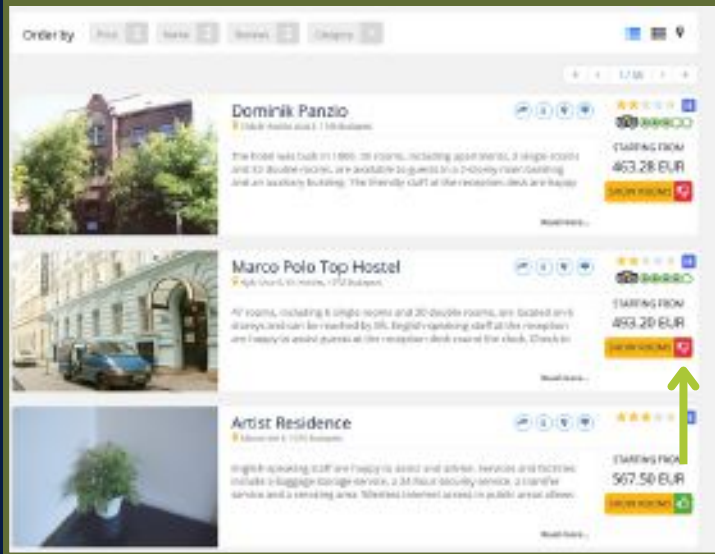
Order by Price Name Reviews Category

1 / 10

Dominik Panzio
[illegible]

The hotel was built in 1880. 36 rooms, including apartments, 3 single rooms and 32 double rooms, are available to guests in a 2-storey main building and an auxiliary building. The friendly staff at the reception desk are happy

Read more...

STARTING FROM
463.28 EUR
SHOW ROOMS

Marco Polo Top Hostel
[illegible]

47 rooms, including 6 single rooms and 30 double rooms, are located on 6 storeys and can be reached by lift. English-speaking staff at the reception are happy to assist guests at the reception desk round the clock. Check-in

Read more...

STARTING FROM
493.20 EUR
SHOW ROOMS

Artist Residence
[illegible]

English-speaking staff are happy to assist and advise. Services and facilities include a luggage storage service, a 24-hour security service, a transfer service and a smoking area. Wireless internet access in public areas allows

Read more...

STARTING FROM
567.50 EUR
SHOW ROOMS